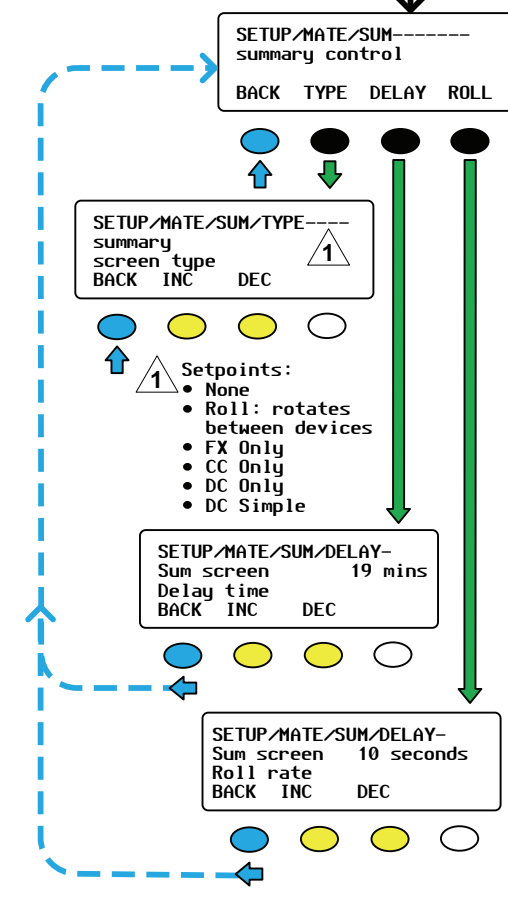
SETUP/MATE/SUM-------
summary control
BACK TYPE DELAY ROLL

SETUP/MATE/SUM/TYPE----
summary
screen type
BACK INC DEC

1

1 Setpoints:
• None
• Roll: rotates between devices
• FX Only
• CC Only
• DC Only
• DC Simple

SETUP/MATE/SUM/DELAY-
Sum screen 19 mins
Delay time
BACK INC DEC

SETUP/MATE/SUM/DELAY-
Sum screen 10 seconds
Roll rate
BACK INC DEC